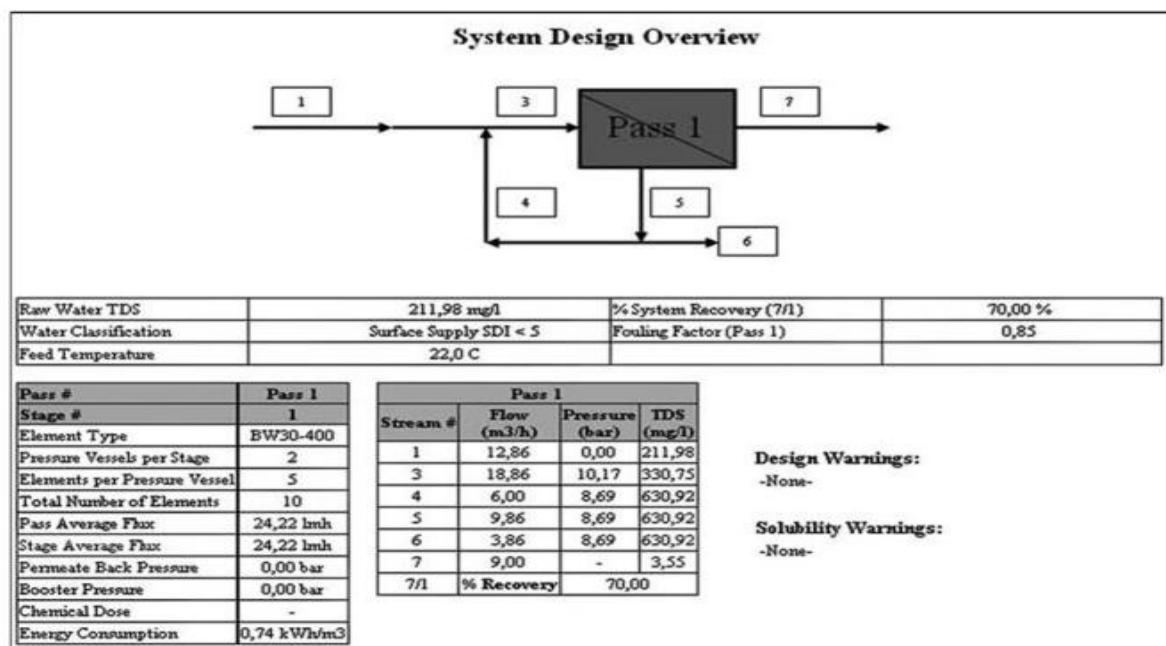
System Design Overview

1

3

Pass 1

7

4

5

6

| Raw Water TDS | 211,98 mg/l | % System Recovery (7/1) | 70,00 % |
|---|---|---|---|
| Water Classification | Surface Supply SDI < 5 | Fouling Factor (Pass 1) | 0,85 |
| Feed Temperature | 22,0 C | | |

| Pass # | Pass 1 |
|---|---|
| Stage # | 1 |
| Element Type | BW30-400 |
| Pressure Vessels per Stage | 2 |
| Elements per Pressure Vessel | 5 |
| Total Number of Elements | 10 |
| Pass Average Flux | 24,22 lmh |
| Stage Average Flux | 24,22 lmh |
| Permeate Back Pressure | 0,00 bar |
| Booster Pressure | 0,00 bar |
| Chemical Dose | - |
| Energy Consumption | 0,74 kWh/m3 |

| Pass 1 | | | |
|---|---|---|---|
| Stream # | Flow (m3/h) | Pressure (bar) | TDS (mg/l) |
| 1 | 12,86 | 0,00 | 211,98 |
| 3 | 18,86 | 10,17 | 330,75 |
| 4 | 6,00 | 8,69 | 630,92 |
| 5 | 9,86 | 8,69 | 630,92 |
| 6 | 3,86 | 8,69 | 630,92 |
| 7 | 9,00 | - | 3,55 |
| 7/1 | % Recovery | 70,00 | |

Design Warnings:
-None-

Solubility Warnings:
-None-